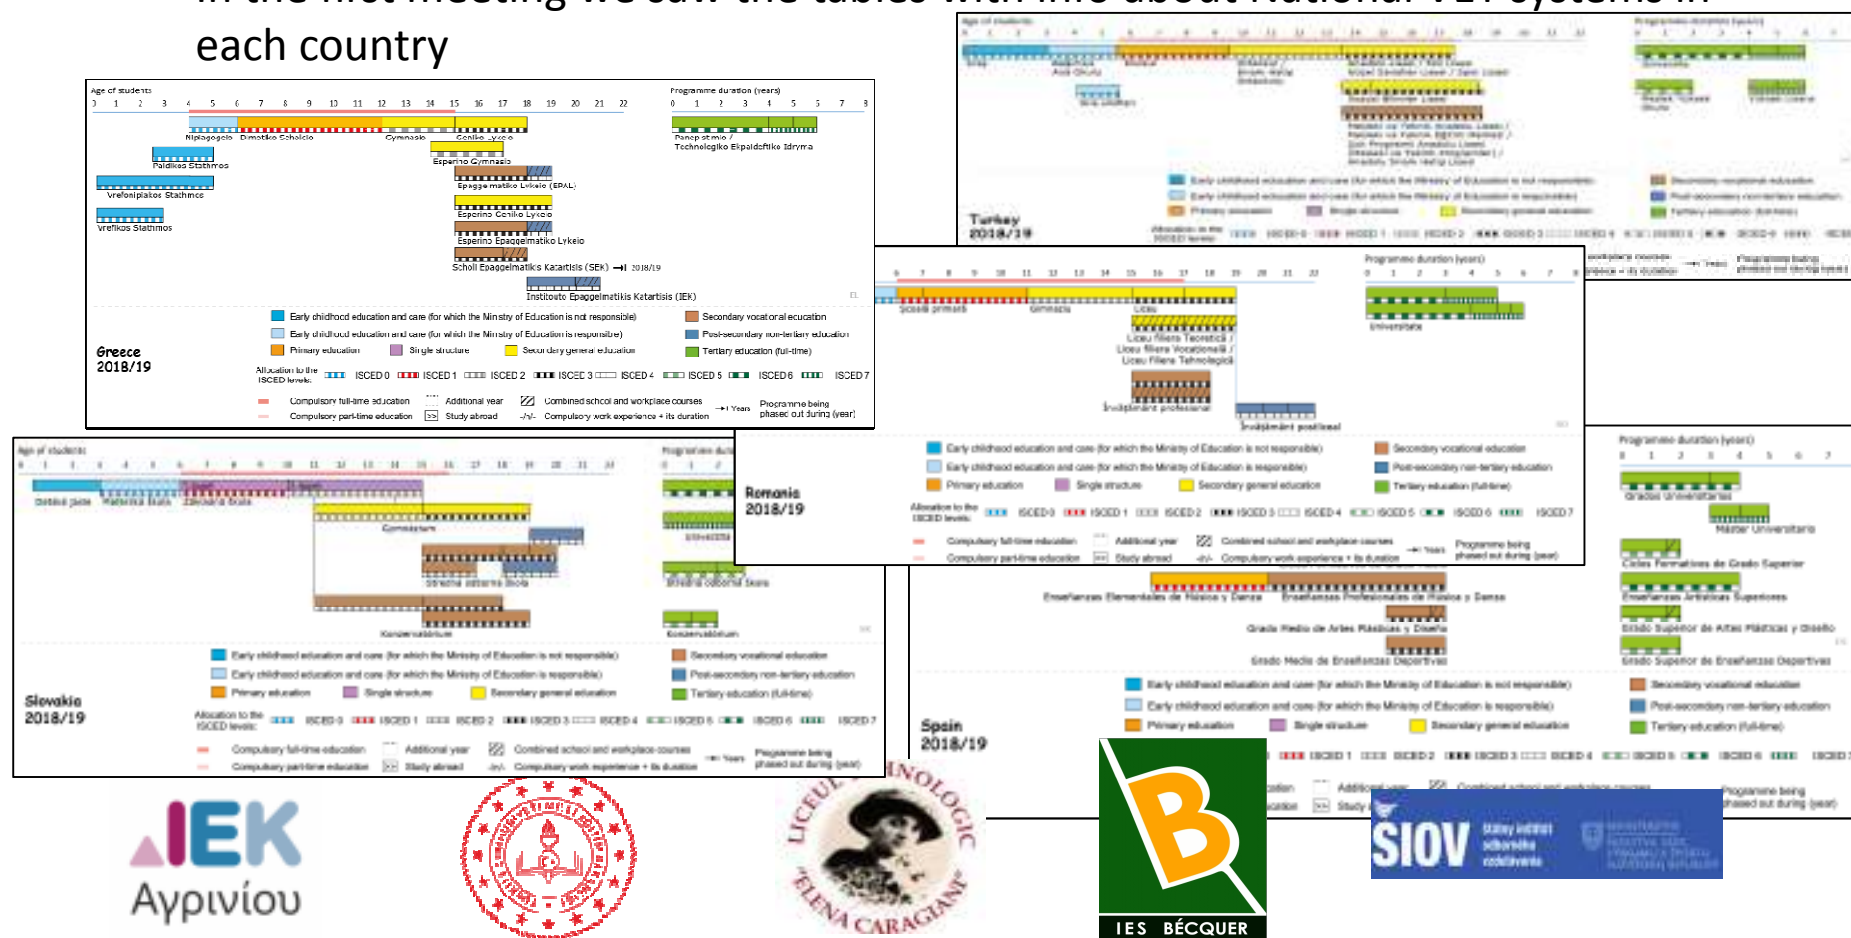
each country

Age of students
3 1 2 3 4 5 6 7 8 9 10 11 12 13 14 15 16 17 18 19 20 21 22
Programme duration (years)
0 1 2 3 4 5 6 7 8

Nipiagogeio Dimotiko Scholeio Gymnasio Geniko Lykeio
Panep stimio / Technologiko Ekpaideftiko Idryma
Paidikos Stathmos
Esperino Gymnasio
Vrefonipiakos Stathmos
Epaggelmatiko Lykeio (EPAL)
Esperino Geniko Lykeio
Vrefikos Stathmos
Esperino Epaggelmatiko Lykeio
Scholi Epaggelmatikis Katartisis (SEK) 2018/19
Institouto Epaggelmatikis Katartisis (IEK)

Greece
2018/19

Early childhood education and care (for which the Ministry of Education is not responsible)
Early childhood education and care (for which the Ministry of Education is responsible)
Primary education
Single structure
Secondary general education
Secondary vocational education
Post-secondary non-tertiary education
Tertiary education (full-time)
Allocation to the ISCED levels: ISCED 0 ISCED 1 ISCED 2 ISCED 3 ISCED 4 ISCED 5 ISCED 6 ISCED 7
Compulsory full-time education
Compulsory part-time education
Additional year
Study abroad
Combined school and workplace courses
Compulsory work experience + its duration
Years
Programme being phased out during (year)

Turkey
2018/19

Romania
2018/19
Scoală primară Gimnaziu Liceu
Liceu filiera Teoretică / Liceu filiera Vocatională / Liceu Filiera Tehnologică
Învățământ profesional
Învățământ postliceal
Universitate

Slovakia
2018/19
Gymnázium
Konzervatórium

Spain
2018/19
Grados Universitarios
Máster Universitario
Ciclos Formativos de Grado Superior
Enseñanzas Elementales de Música y Danza
Enseñanzas Profesionales de Música y Danza
Enseñanzas Artísticas Superiores
Grado Medio de Artes Plásticas y Diseño
Grado Superior de Artes Plásticas y Diseño
Grado Medio de Enseñanzas Deportivas
Grado Superior de Enseñanzas Deportivas

IEK
Αγρινίου

LICEUL TEHNOLOGIC "ELENA CARAGIANI"

B
IES BÉCQUER

SIOV